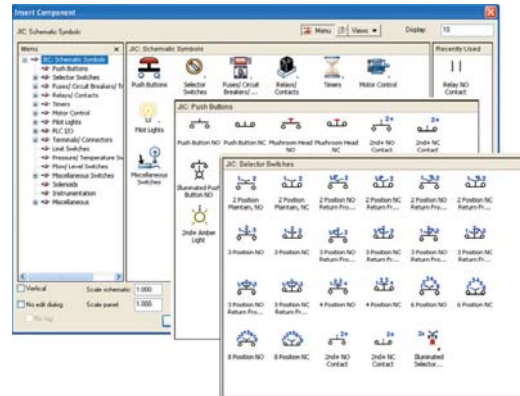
Insert Component

JIC Schematic Symbols

Menu | Views ▾ | Display 10

Menu

JIC: Schematic Symbols
Push Buttons
Selector Switches
Fuses/ Circuit Breakers/ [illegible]
Relays/ Contacts
Timers
Motor Control
Pilot Lights
PLC I/O
Terminals/ Connectors
Limit Switches
Pressure/ Temperature Sw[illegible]
Flow/ Level Switches
Miscellaneous Switches
Solenoids
Instrumentation
Miscellaneous

JIC: Schematic Symbols

Push Buttons | Selector Switches | Fuses/ Circuit Breakers/... | Relays/ Contacts | Timers | Motor Control

Pilot Lights

Miscellaneous Switches

Recently Used

Relay NO Contact

JIC: Push Buttons

Push Button NO | Push Button NC | Mushroom Head NO | Mushroom Head NC | 2nd+ NO Contact | 2nd+ NC Contact

Illuminated Push Button NO

2nd+ Amber Light

JIC: Selector Switches

2 Position Maintain, NO | 2 Position Maintain, NC | 2 Position NO Return Fro... | 2 Position NC Return Fro... | 2 Position NO Return Fr... | 2 Position NC Return Fr...

3 Position NO | 3 Position NC | 3 Position NO Return Fro... | 3 Position NC Return Fro... | 3 Position NO Return Fr... | 3 Position NC Return Fr...

3 Position NO Return Fro... | 3 Position NC Return Fro... | 4 Position NO | 4 Position NC | 6 Position NO | 6 Position NC

8 Position NO | 8 Position NC | 2nd+ NO Contact | 2nd+ NC Contact | Illuminated Selector...

Vertical
No edit dialog
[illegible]

Scale schematic 1.000
Scale panel 1.000